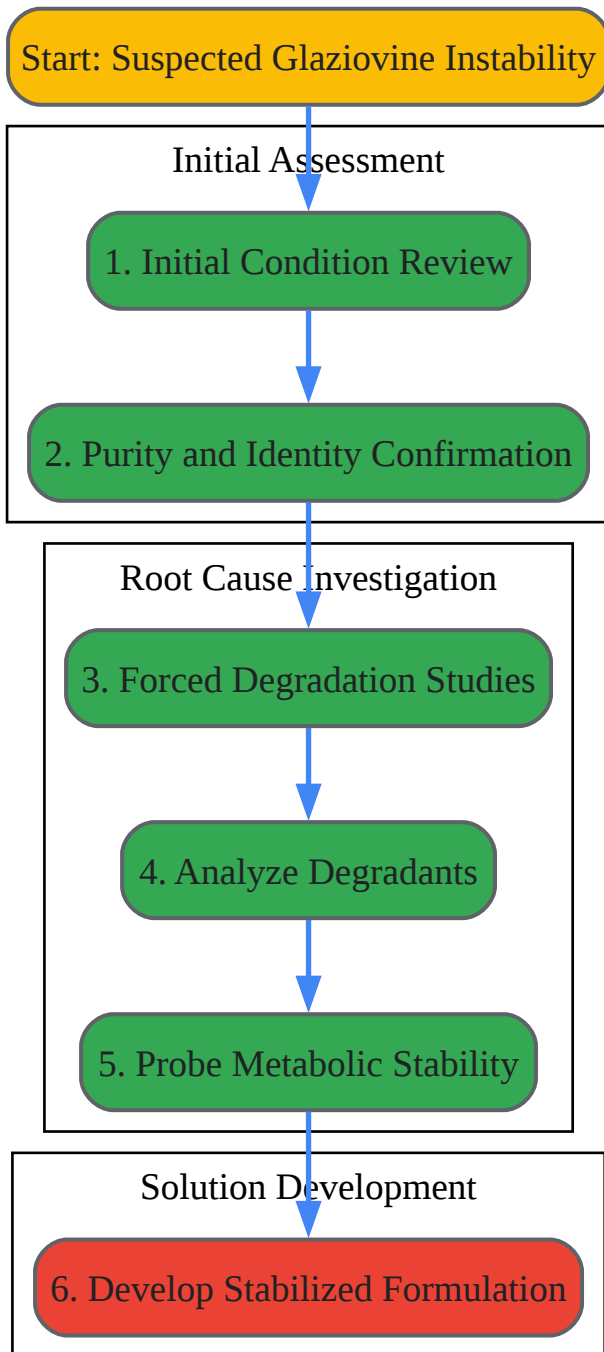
Start: Suspected Glaziovine Instability

Initial Assessment

1. Initial Condition Review

2. Purity and Identity Confirmation

Root Cause Investigation

3. Forced Degradation Studies

4. Analyze Degradants

5. Probe Metabolic Stability

Solution Development

6. Develop Stabilized Formulation